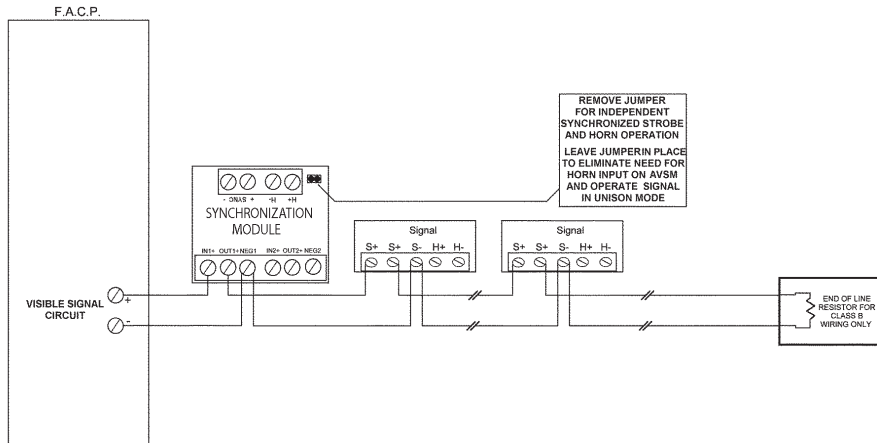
F.A.C.P.

REMOVE JUMPER FOR INDEPENDENT SYNCHRONIZED STROBE AND HORN OPERATION

LEAVE JUMPERIN PLACE TO ELIMINATE NEED FOR HORN INPUT ON AVSM AND OPERATE SIGNAL IN UNISON MODE

- DNAS + -H +H

SYNCHRONIZATION MODULE

IN1+ OUT1+NEG1 IN2+ OUT2+ NEG2

Signal

S+ S+ S- H+ H-

Signal

S+ S+ S- H+ H-

VISIBLE SIGNAL CIRCUIT

+

-

END OF LINE RESISTOR FOR CLASS B WIRING ONLY